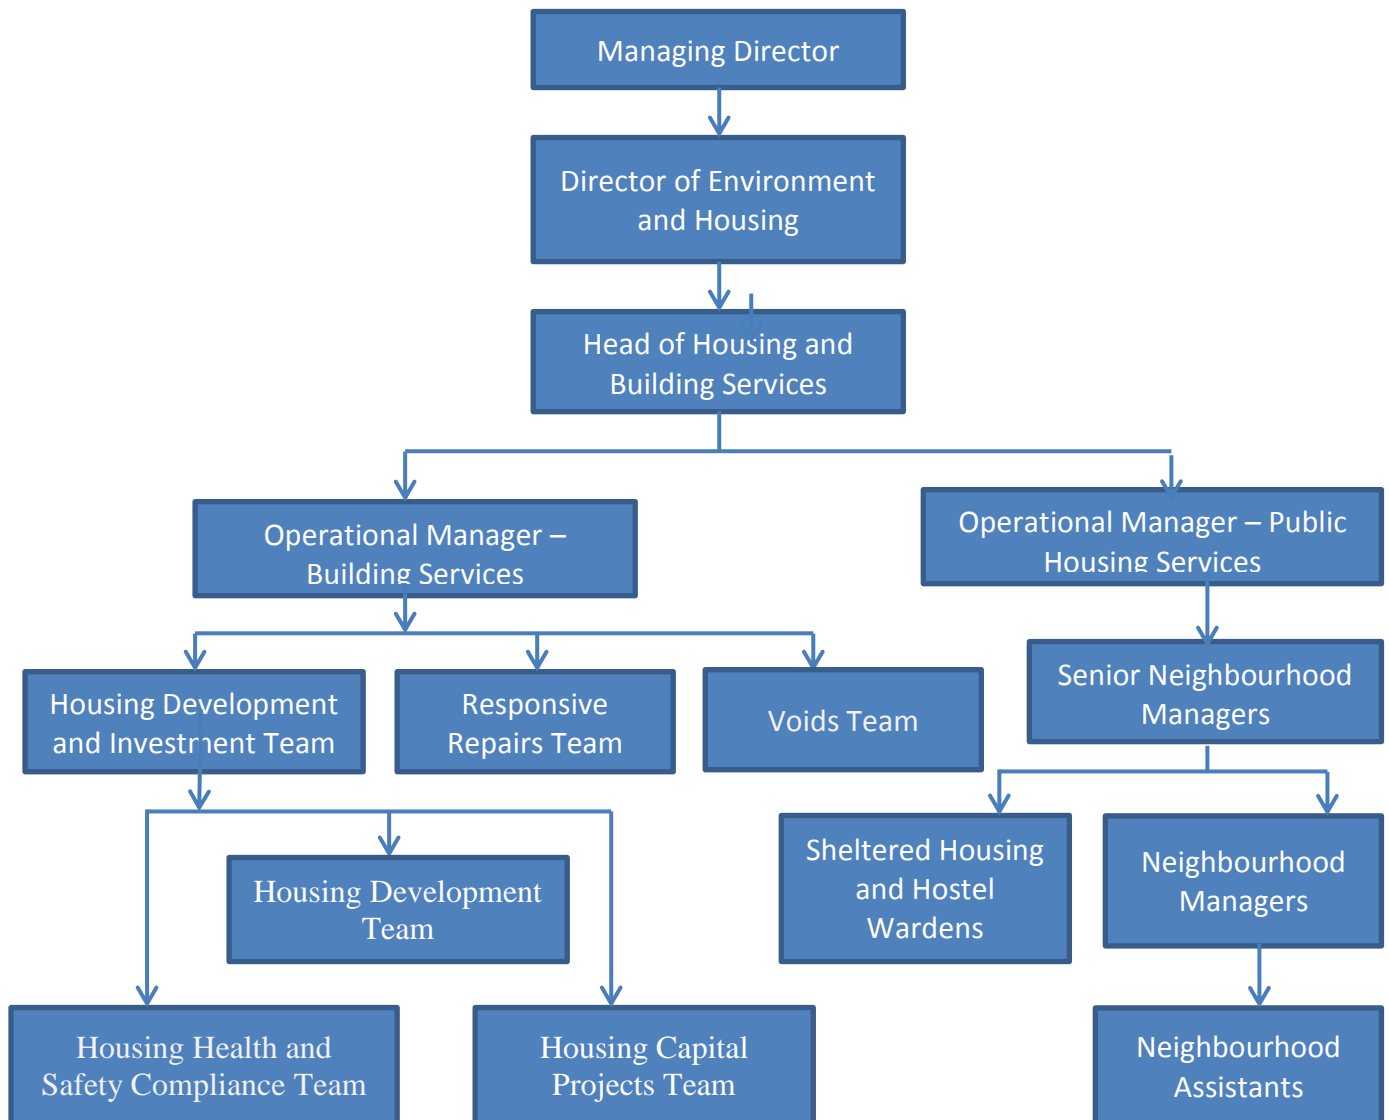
Managing Director

Director of Environment and Housing

Head of Housing and Building Services

Operational Manager – Building Services

Operational Manager – Public Housing Services

Housing Development and Investment Team

Responsive Repairs Team

Voids Team

Senior Neighbourhood Managers

Housing Development Team

Sheltered Housing and Hostel Wardens

Neighbourhood Managers

Housing Health and Safety Compliance Team

Housing Capital Projects Team

Neighbourhood Assistants